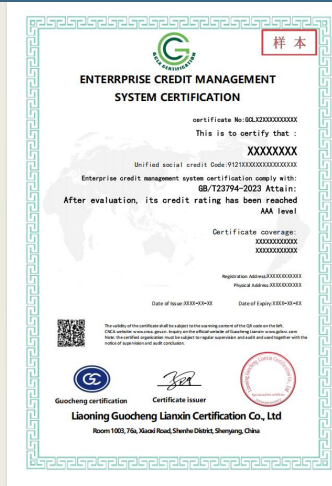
样本

ENTERRPRISE CREDIT MANAGEMENT SYSTEM CERTIFICATION

certificate No:GCLX2XXXXXXXXXX

This is to certify that :

XXXXXXXX

Unified social credit Code:9121XXXXXXXXXXXXXX

Enterprise credit management system certification comply with: GB/T23794-2023 Attain:

After evaluation, its credit rating has been reached AAA level

Certificate coverage:
XXXXXXXXXXXX
XXXXXXXXXXXX

Registration Address:XXXXXXXXXX
Physical Address:XXXXXXXXXX

Date of Issue:XXXX-XX-XX

Date of Expiry:XXXX-XX-XX

The validity of the certificate shall be subject to the scanning content of the QR code on the left. CNCA website: www.cnca.gov.cn. Inquiry on the official website of Guocheng Lianxin: www.gclxrz.com Note: the certified organization must be subject to regular supervision and audit and used together with the notice of supervision and audit conclusion.

Guocheng certification

Certificate issuer

Liaoning Guocheng Lianxin Certification Co., Ltd

Room 1003, 76a, Xiaoxi Road, Shenhe District, Shenyang, China